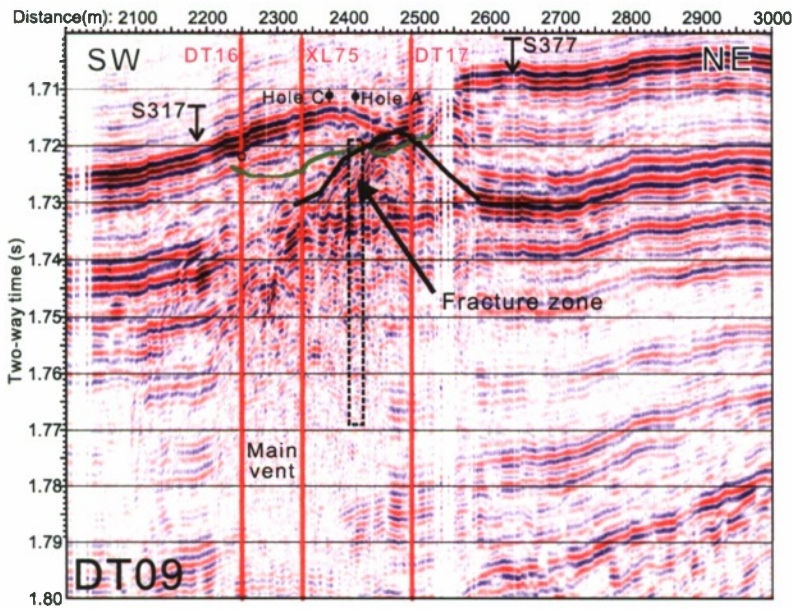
Distance(m): 2100 2200 2300 2400 2500 2600 2700 2800 2900 3000

SW DT16 XL75 DT17 S377 NE

S317

Hole C Hole A

Fracture zone

Main vent

Two-way time (s)

1.71
1.72
1.73
1.74
1.75
1.76
1.77
1.78
1.79
1.80

DT09